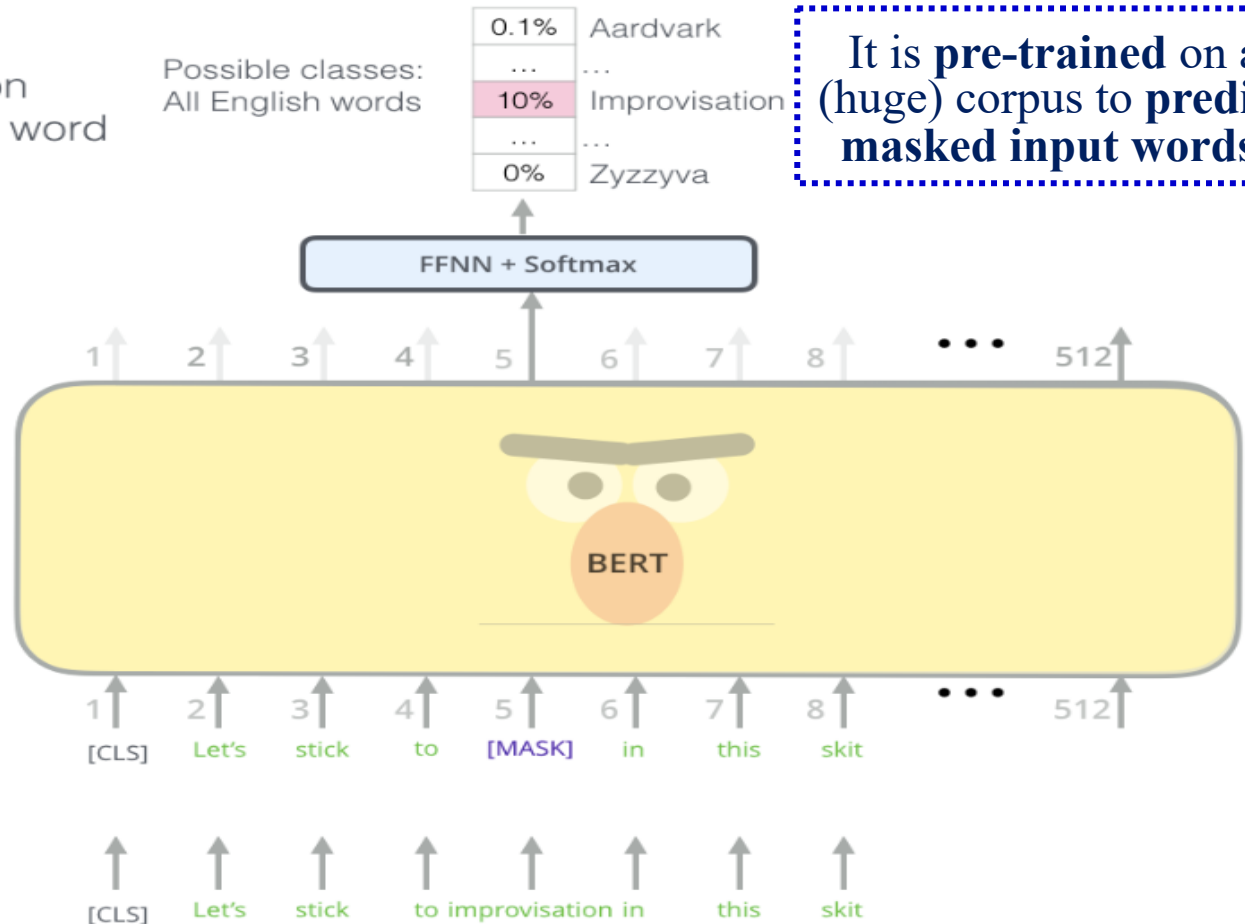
on
word

Possible classes:
All English words

| 0.1% | Aardvark |
|---|---|
| ... | ... |
| 10% | Improvisation |
| ... | ... |
| 0% | Zyzzyva |

It is **pre-trained** on a (huge) corpus to **predi** **masked input words**

FFNN + Softmax

1 2 3 4 5 6 7 8 ••• 512

BERT

1 2 3 4 5 6 7 8 ••• 512

[CLS] Let's stick to [MASK] in this skit

[CLS] Let's stick to improvisation in this skit